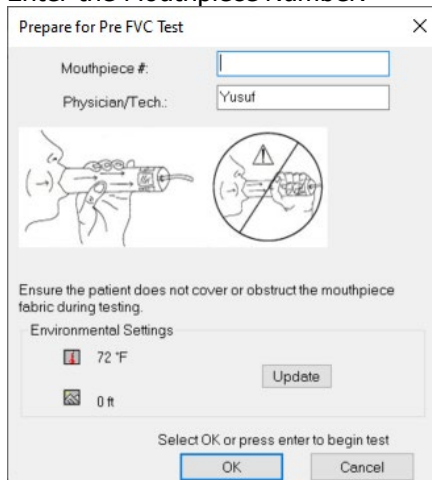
Enter the Mouthpiece Number

Prepare for Pre FVC Test

×

Mouthpiece #:

Physician/Tech.: Yusuf

Ensure the patient does not cover or obstruct the mouthpiece fabric during testing.

Environmental Settings

72 °F

Update

0 ft

Select OK or press enter to begin test

OK

Cancel